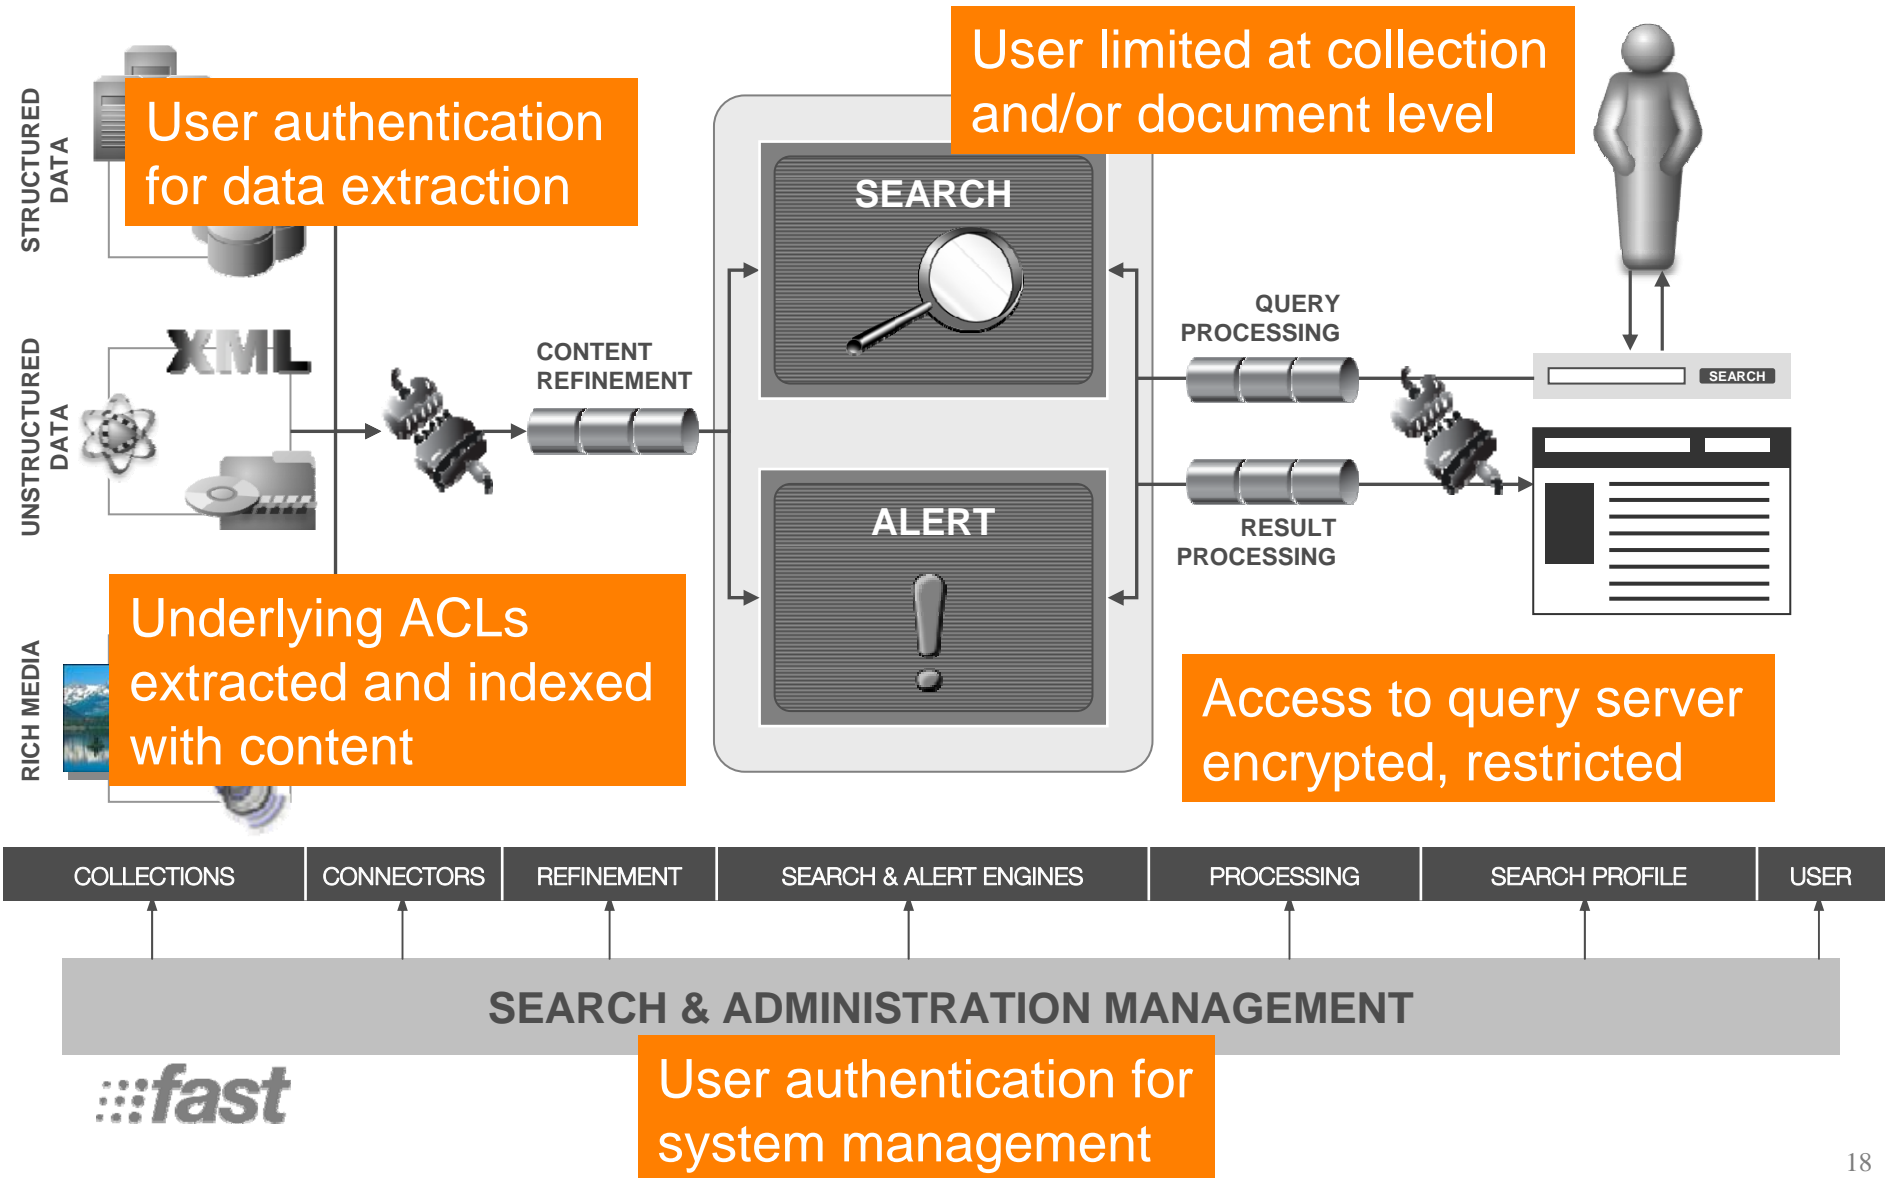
STRUCTURED DATA

User authentication for data extraction

User limited at collection and/or document level

SEARCH

XML

UNSTRUCTURED DATA

CONTENT REFINEMENT

QUERY PROCESSING

SEARCH

ALERT

RESULT PROCESSING

RICH MEDIA

Underlying ACLs extracted and indexed with content

Access to query server encrypted, restricted

| COLLECTIONS | CONNECTORS | REFINEMENT | SEARCH & ALERT ENGINES | PROCESSING | SEARCH PROFILE | USER |
|---|---|---|---|---|---|---|

SEARCH & ADMINISTRATION MANAGEMENT

fast

User authentication for system management

18